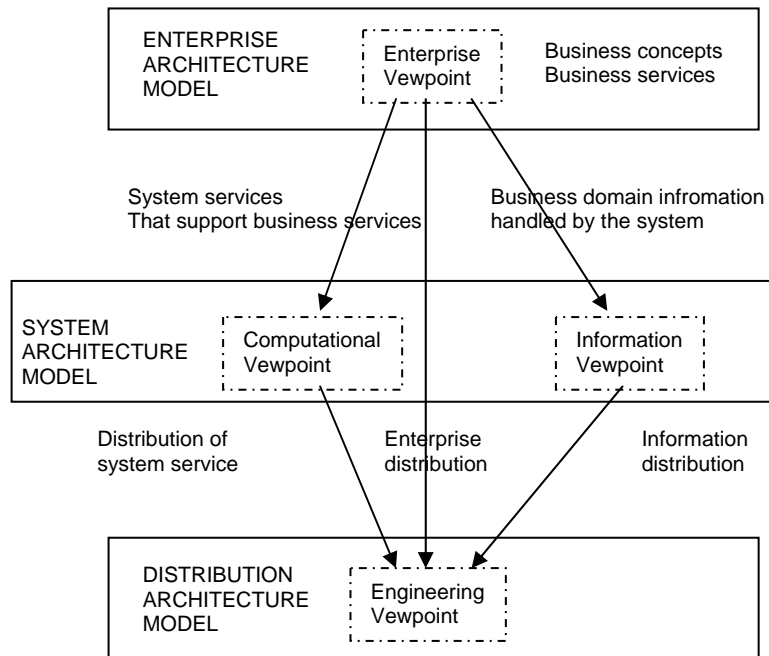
ENTERPRISE ARCHITECTURE MODEL

Enterprise Vewpoint

Business concepts
Business services

System services
That support business services

Business domain infromation handled by the system

SYSTEM ARCHITECTURE MODEL

Computational Vewpoint

Information Vewpoint

Distribution of system service

Enterprise distribution

Information distribution

DISTRIBUTION ARCHITECTURE MODEL

Engineering Vewpoint